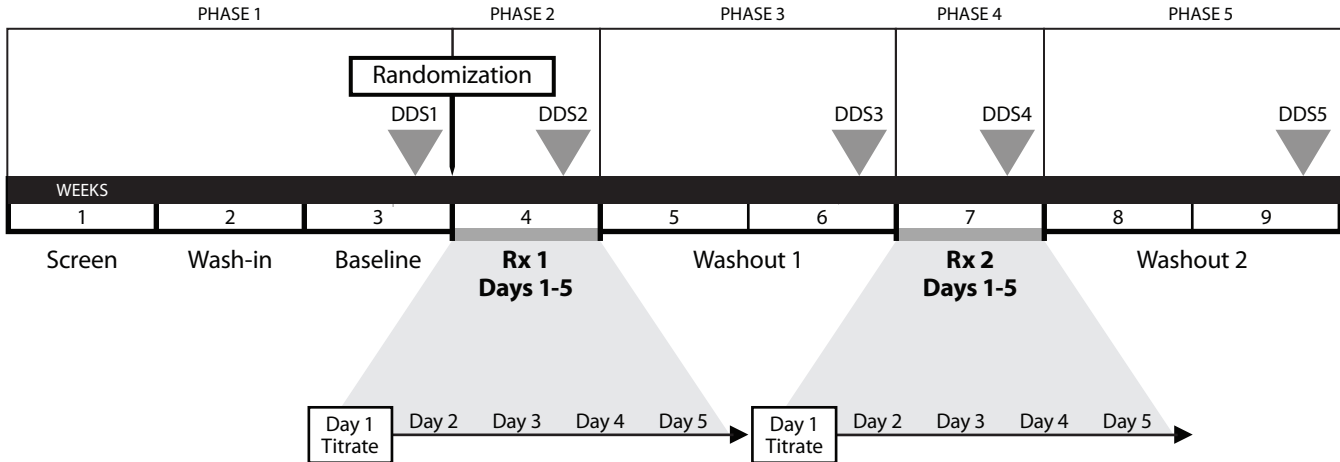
PHASE 1 PHASE 2 PHASE 3 PHASE 4 PHASE 5

Randomization

DDS1 DDS2 DDS3 DDS4 DDS5

WEEKS

| 1 | 2 | 3 | 4 | 5 | 6 | 7 | 8 | 9 |
|---|---|---|---|---|---|---|---|---|

Screen Wash-in Baseline **Rx 1 Days 1-5** Washout 1 **Rx 2 Days 1-5** Washout 2

Day 1 Titrate Day 2 Day 3 Day 4 Day 5

Day 1 Titrate Day 2 Day 3 Day 4 Day 5